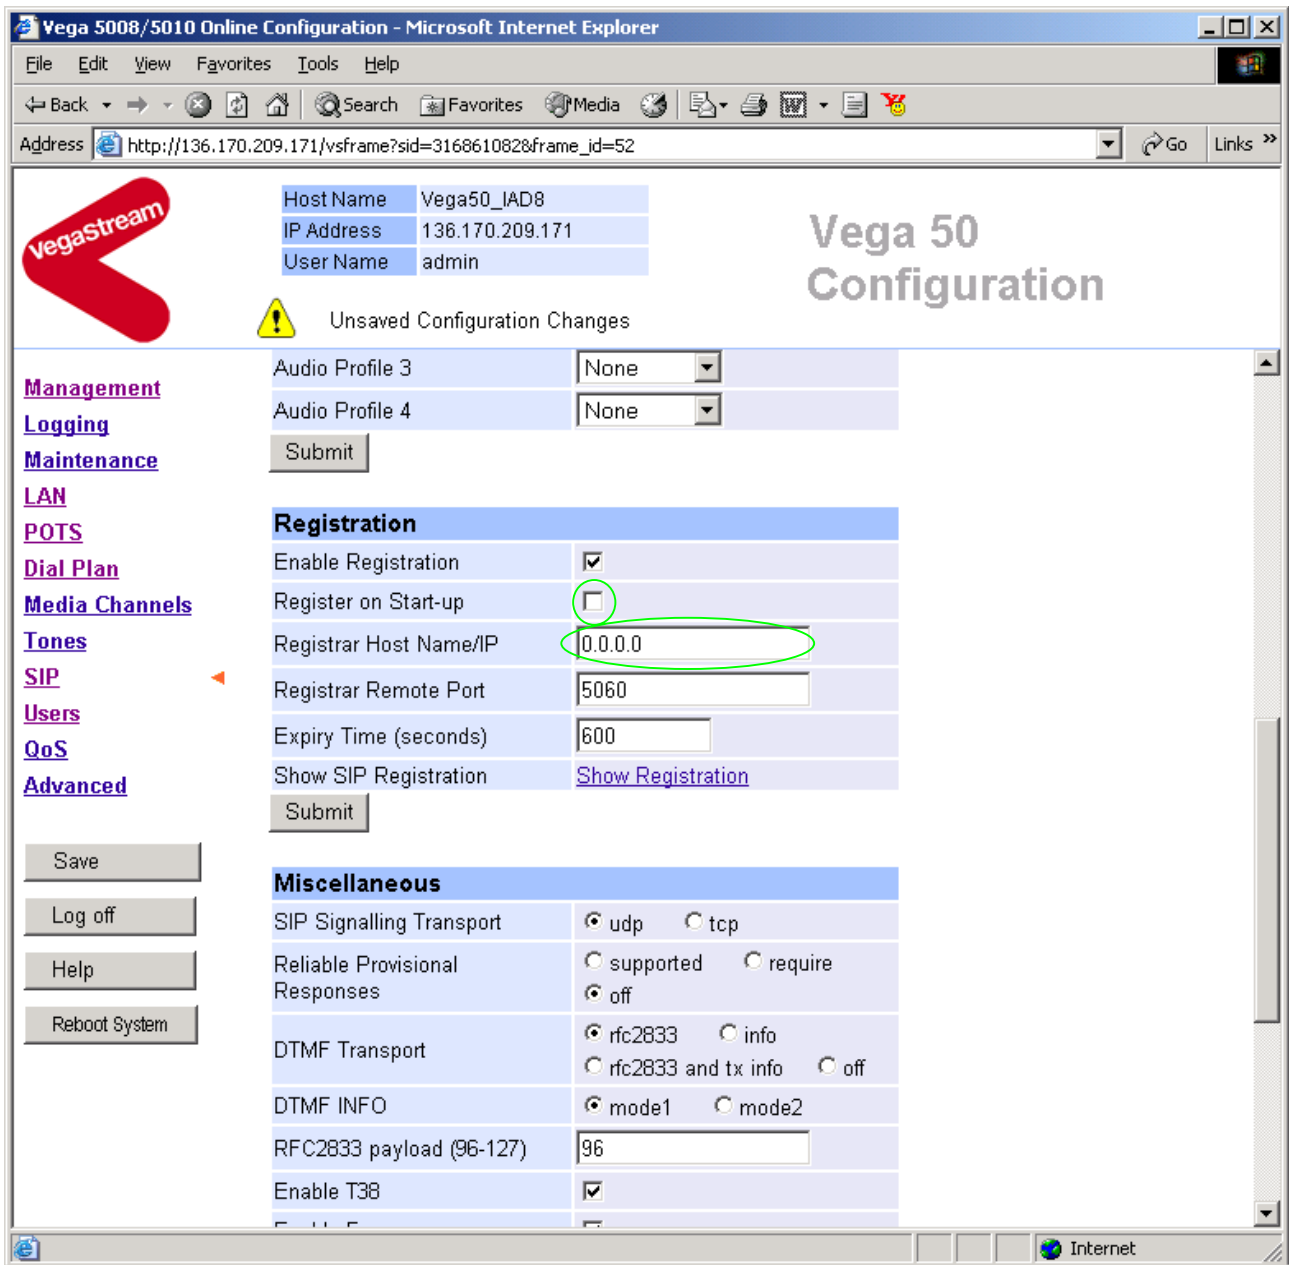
Vega 5008/5010 Online Configuration - Microsoft Internet Explorer

File Edit View Favorites Tools Help

Back Search Favorites Media

Address http://136.170.209.171/vsframe?sid=316861082&frame_id=52 Go Links

vegastream

| Host Name | Vega50_IAD8 |
|---|---|
| IP Address | 136.170.209.171 |
| User Name | admin |

Vega 50 Configuration

Unsaved Configuration Changes

Management
Logging
Maintenance
LAN
POTS
Dial Plan
Media Channels
Tones
SIP
Users
QoS
Advanced

Save
Log off
Help
Reboot System

| Audio Profile 3 | None |
|---|---|
| Audio Profile 4 | None |

Submit

Registration

| Enable Registration | ☑ |
|---|---|
| Register on Start-up | ☐ |
| Registrar Host Name/IP | 0.0.0.0 |
| Registrar Remote Port | 5060 |
| Expiry Time (seconds) | 600 |
| Show SIP Registration | Show Registration |

Submit

Miscellaneous

| SIP Signalling Transport | udp tcp |
|---|---|
| Reliable Provisional Responses | supported require off |
| DTMF Transport | rfc2833 info rfc2833 and tx info off |
| DTMF INFO | mode1 mode2 |
| RFC2833 payload (96-127) | 96 |
| Enable T38 | ☑ |

Internet